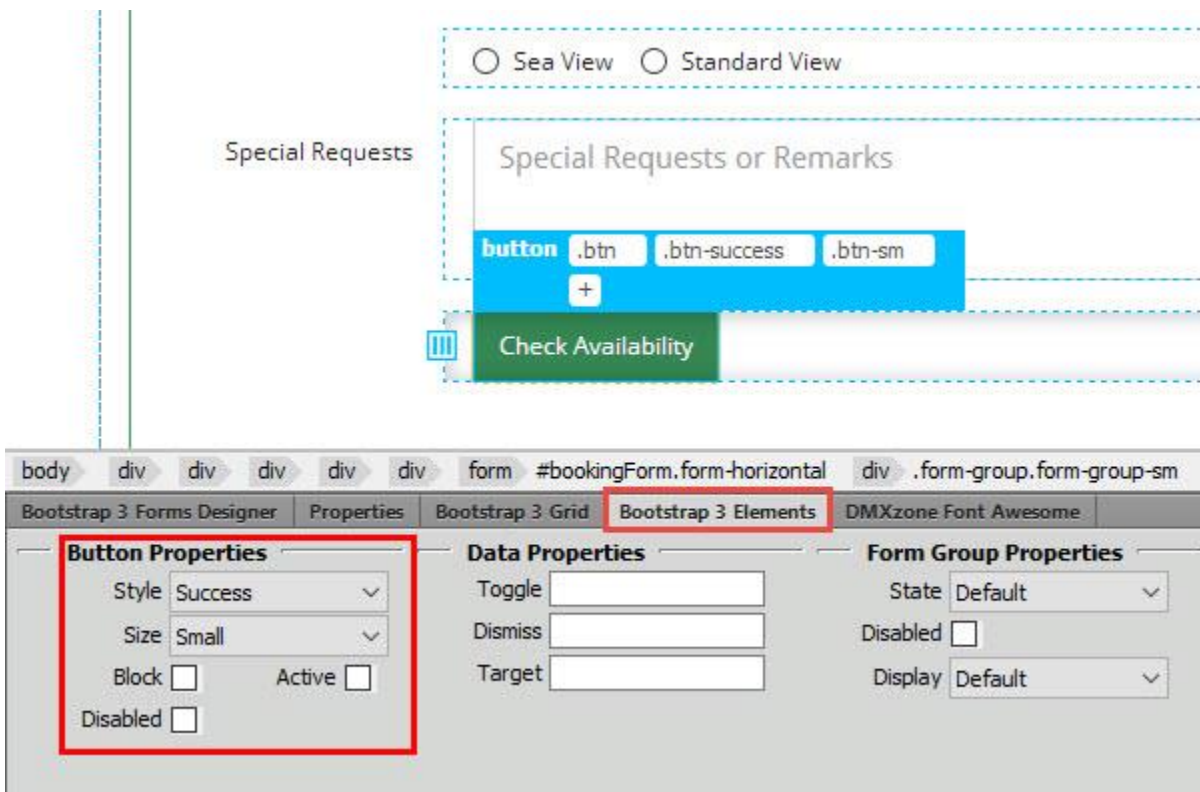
Sea View Standard View

Special Requests

Special Requests or Remarks

button .btn .btn-success .btn-sm
+

Check Availability

body div div div div div form #bookingForm.form-horizontal div .form-group.form-group-sm

Bootstrap 3 Forms Designer | Properties | Bootstrap 3 Grid | Bootstrap 3 Elements | DMXzone Font Awesome

Button Properties
Style Success
Size Small
Block Active
Disabled

Data Properties
Toggle
Dismiss
Target

Form Group Properties
State Default
Disabled
Display Default